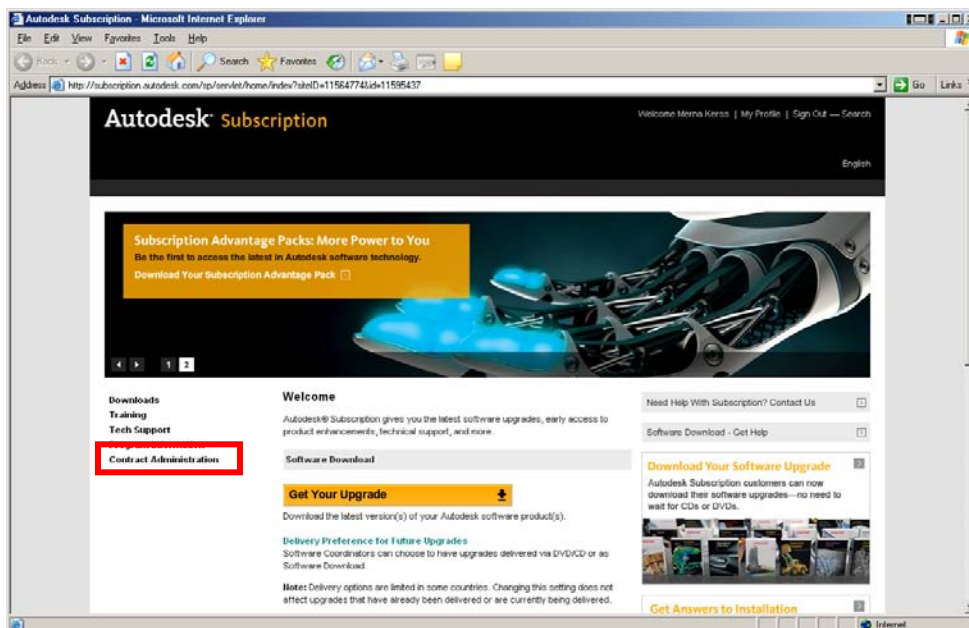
Autodesk Subscription - Microsoft Internet Explorer

File Edit View Favorites Tools Help

Back Search Favorites

Address http://subscription.autodesk.com/sp/servlet/home/index?siteID=11564774&id=11595437 Go Links

Autodesk Subscription

Welcome Merna Kerss | My Profile | Sign Out — Search

English

Subscription Advantage Packs: More Power to You

Be the first to access the latest in Autodesk software technology.

Download Your Subscription Advantage Pack

1 2

Downloads
Training
Tech Support
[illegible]
Contract Administration

Welcome

Autodesk® Subscription gives you the latest software upgrades, early access to product enhancements, technical support, and more.

Software Download

Get Your Upgrade

Download the latest version(s) of your Autodesk software product(s).

Delivery Preference for Future Upgrades

Software Coordinators can choose to have upgrades delivered via DVD/CD or as Software Download.

Note: Delivery options are limited in some countries. Changing this setting does not affect upgrades that have already been delivered or are currently being delivered.

Need Help With Subscription? Contact Us

Software Download - Get Help

Download Your Software Upgrade

Autodesk Subscription customers can now download their software upgrades—no need to wait for CDs or DVDs.

Get Answers to Installation

Internet